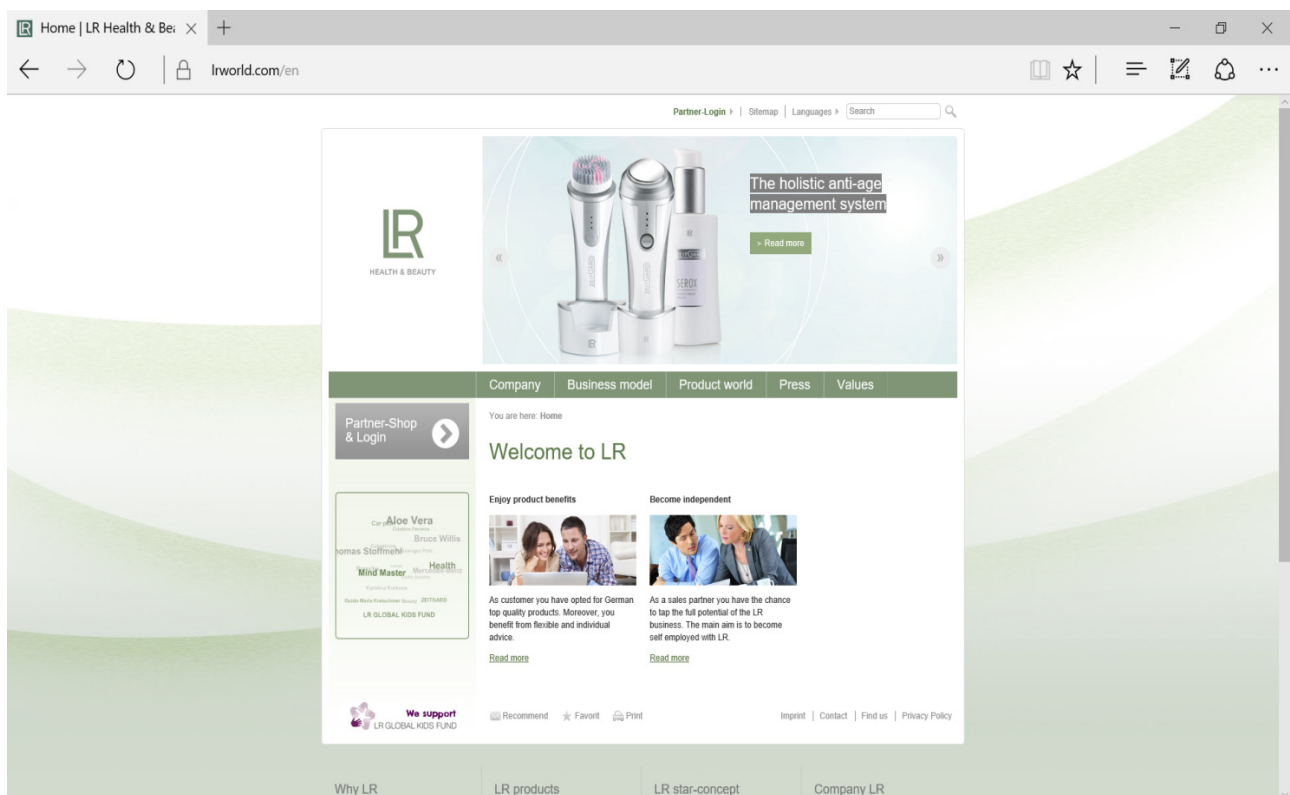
Home | LR Health & Be ×

lrworld.com/en

Partner-Login | Sitemap | Languages | Search

LR
HEALTH & BEAUTY

The holistic anti-age management system

» Read more

Company | Business model | Product world | Press | Values

Partner-Shop & Login

Aloe Vera
Bruce Willis
Thomas Stoffmehl
Health
Mind Master
Mercedes-Benz
ZEITGARD
LR GLOBAL KIDS FUND

You are here: Home

Welcome to LR

Enjoy product benefits

As customer you have opted for German top quality products. Moreover, you benefit from flexible and individual advice.

Read more

Become independent

As a sales partner you have the chance to tap the full potential of the LR business. The main aim is to become self employed with LR.

Read more

We support
LR GLOBAL KIDS FUND

Recommend Favorit Print

Imprint | Contact | Find us | Privacy Policy

Why LR | LR products | LR star-concept | Company LR